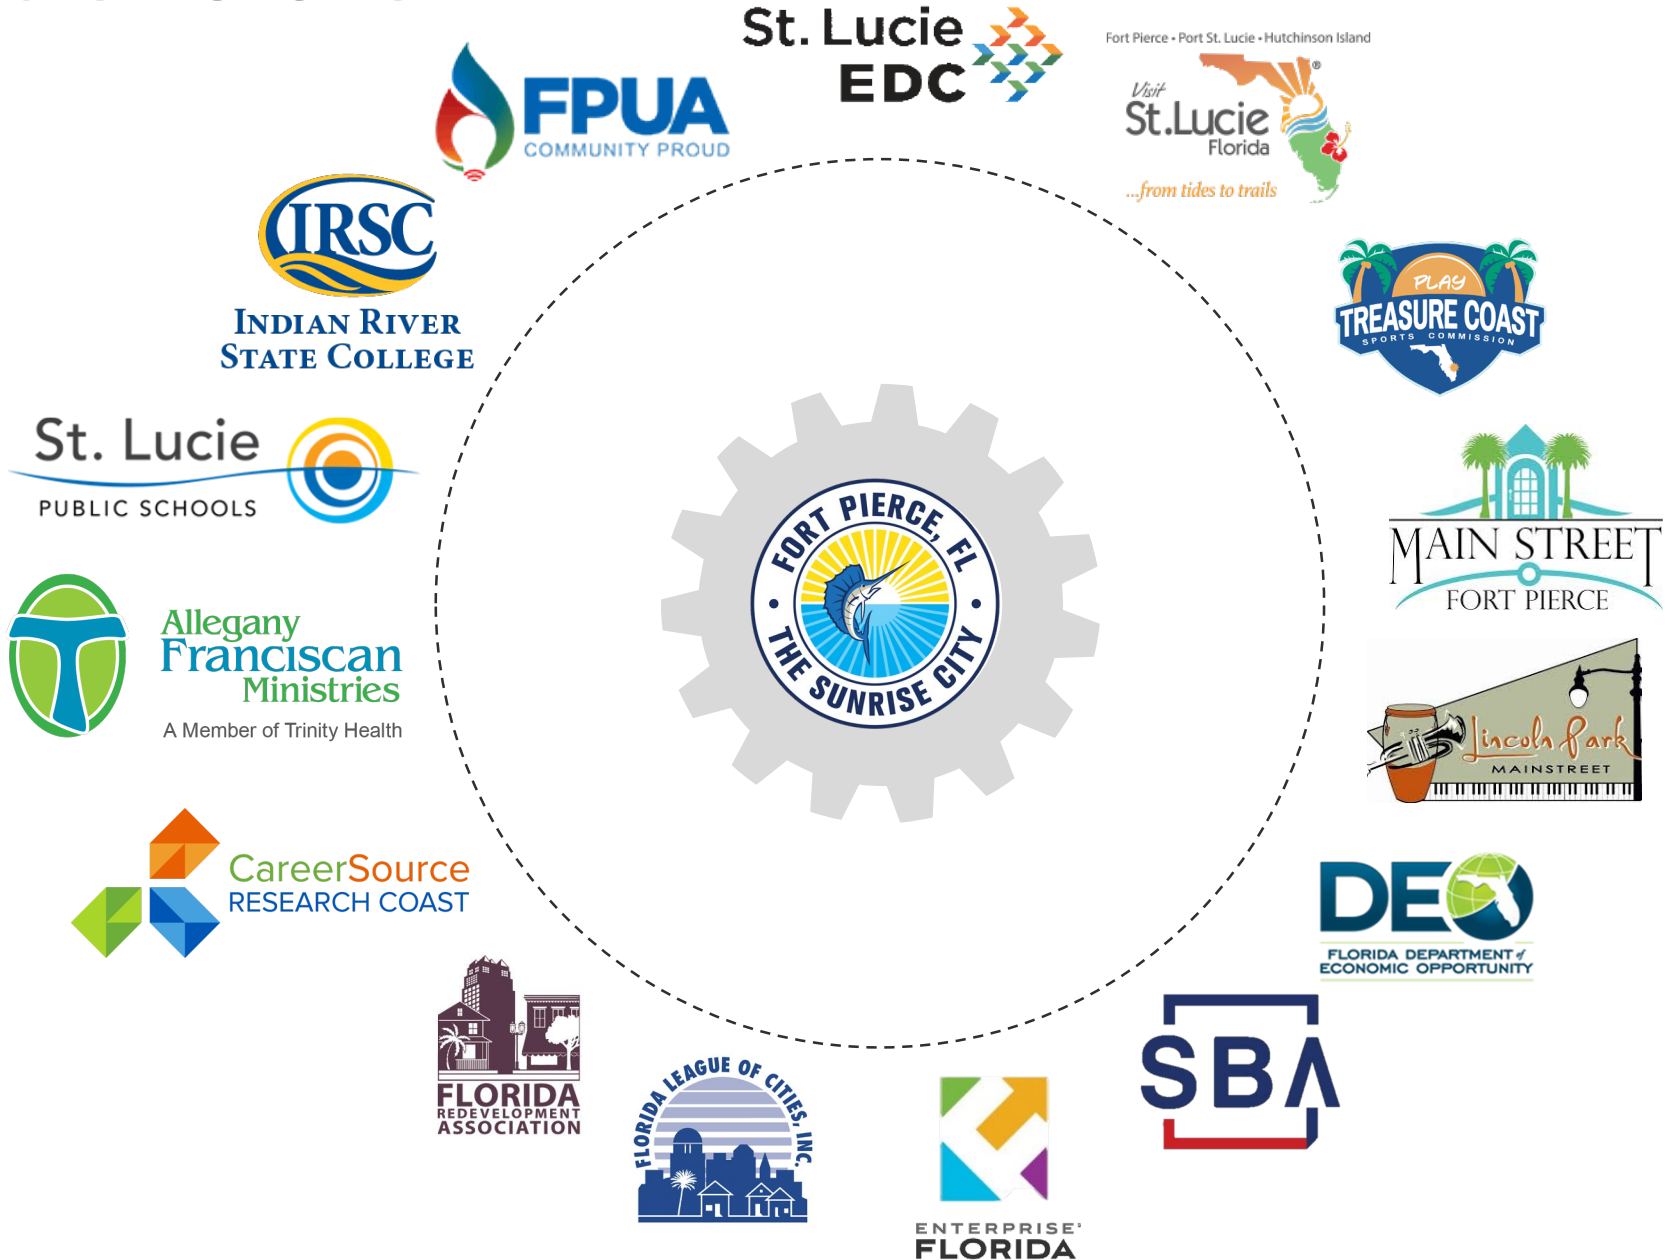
St. Lucie EDC

FPUA COMMUNITY PROUD

Fort Pierce • Port St. Lucie • Hutchinson Island
Visit St.Lucie Florida
...from tides to trails

IRSC
INDIAN RIVER STATE COLLEGE

PLAY TREASURE COAST SPORTS COMMISSION

St. Lucie PUBLIC SCHOOLS

FORT PIERCE, FL
THE SUNRISE CITY

MAIN STREET FORT PIERCE

Allegany Franciscan Ministries
A Member of Trinity Health

Lincoln Park MAINSTREET

CareerSource RESEARCH COAST

DEO
FLORIDA DEPARTMENT of ECONOMIC OPPORTUNITY

FLORIDA REDEVELOPMENT ASSOCIATION

FLORIDA LEAGUE OF CITIES, INC.

ENTERPRISE FLORIDA

SBA